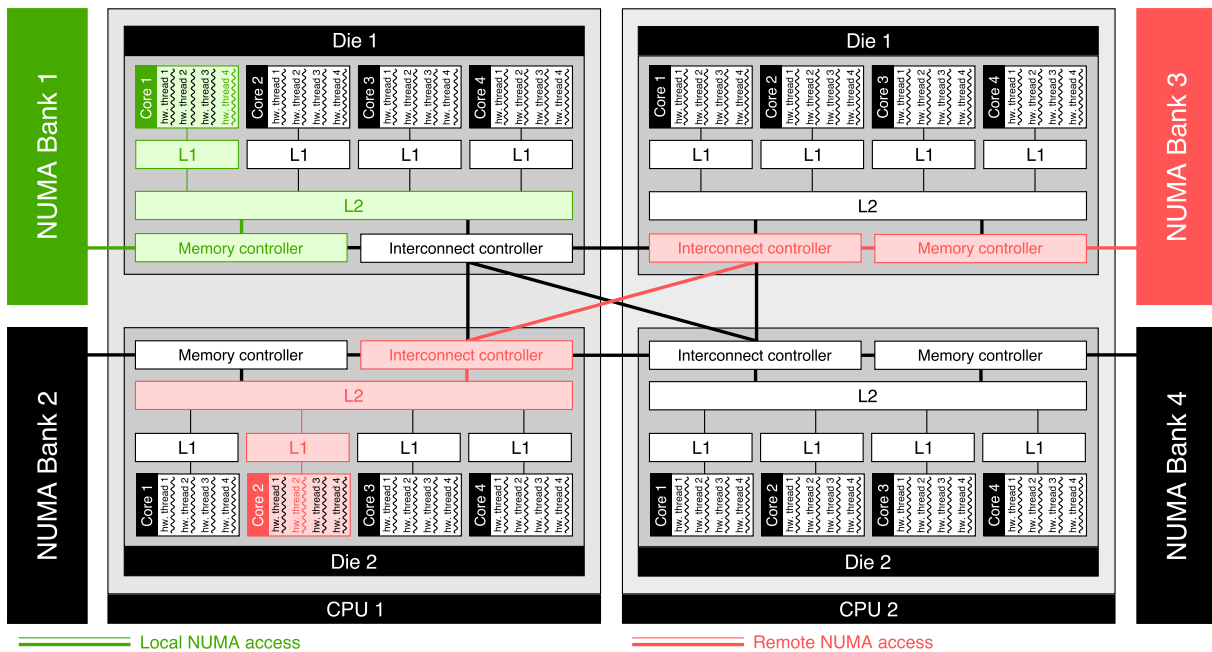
NUMA Bank 1

Die 1

Core 1 hw. thread 1 hw. thread 2 hw. thread 3 hw. thread 4
Core 2 hw. thread 1 hw. thread 2 hw. thread 3 hw. thread 4
Core 3 hw. thread 1 hw. thread 2 hw. thread 3 hw. thread 4
Core 4 hw. thread 1 hw. thread 2 hw. thread 3 hw. thread 4

L1 L1 L1 L1

L2

Memory controller
Interconnect controller

Die 1

Core 1 hw. thread 1 hw. thread 2 hw. thread 3 hw. thread 4
Core 2 hw. thread 1 hw. thread 2 hw. thread 3 hw. thread 4
Core 3 hw. thread 1 hw. thread 2 hw. thread 3 hw. thread 4
Core 4 hw. thread 1 hw. thread 2 hw. thread 3 hw. thread 4

L1 L1 L1 L1

L2

Interconnect controller
Memory controller

NUMA Bank 3

NUMA Bank 2

Memory controller
Interconnect controller

L2

L1 L1 L1 L1

Core 1 hw. thread 1 hw. thread 2 hw. thread 3 hw. thread 4
Core 2 hw. thread 1 hw. thread 2 hw. thread 3 hw. thread 4
Core 3 hw. thread 1 hw. thread 2 hw. thread 3 hw. thread 4
Core 4 hw. thread 1 hw. thread 2 hw. thread 3 hw. thread 4

Die 2

CPU 1

Interconnect controller
Memory controller

L2

L1 L1 L1 L1

Core 1 hw. thread 1 hw. thread 2 hw. thread 3 hw. thread 4
Core 2 hw. thread 1 hw. thread 2 hw. thread 3 hw. thread 4
Core 3 hw. thread 1 hw. thread 2 hw. thread 3 hw. thread 4
Core 4 hw. thread 1 hw. thread 2 hw. thread 3 hw. thread 4

Die 2

CPU 2

NUMA Bank 4

Local NUMA access
Remote NUMA access